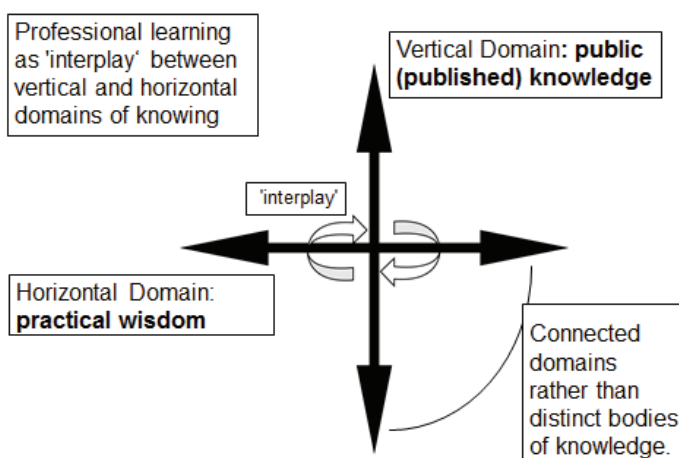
Professional learning as 'interplay' between vertical and horizontal domains of knowing

Vertical Domain: **public (published) knowledge**

'interplay'

Horizontal Domain: **practical wisdom**

Connected domains rather than distinct bodies of knowledge.